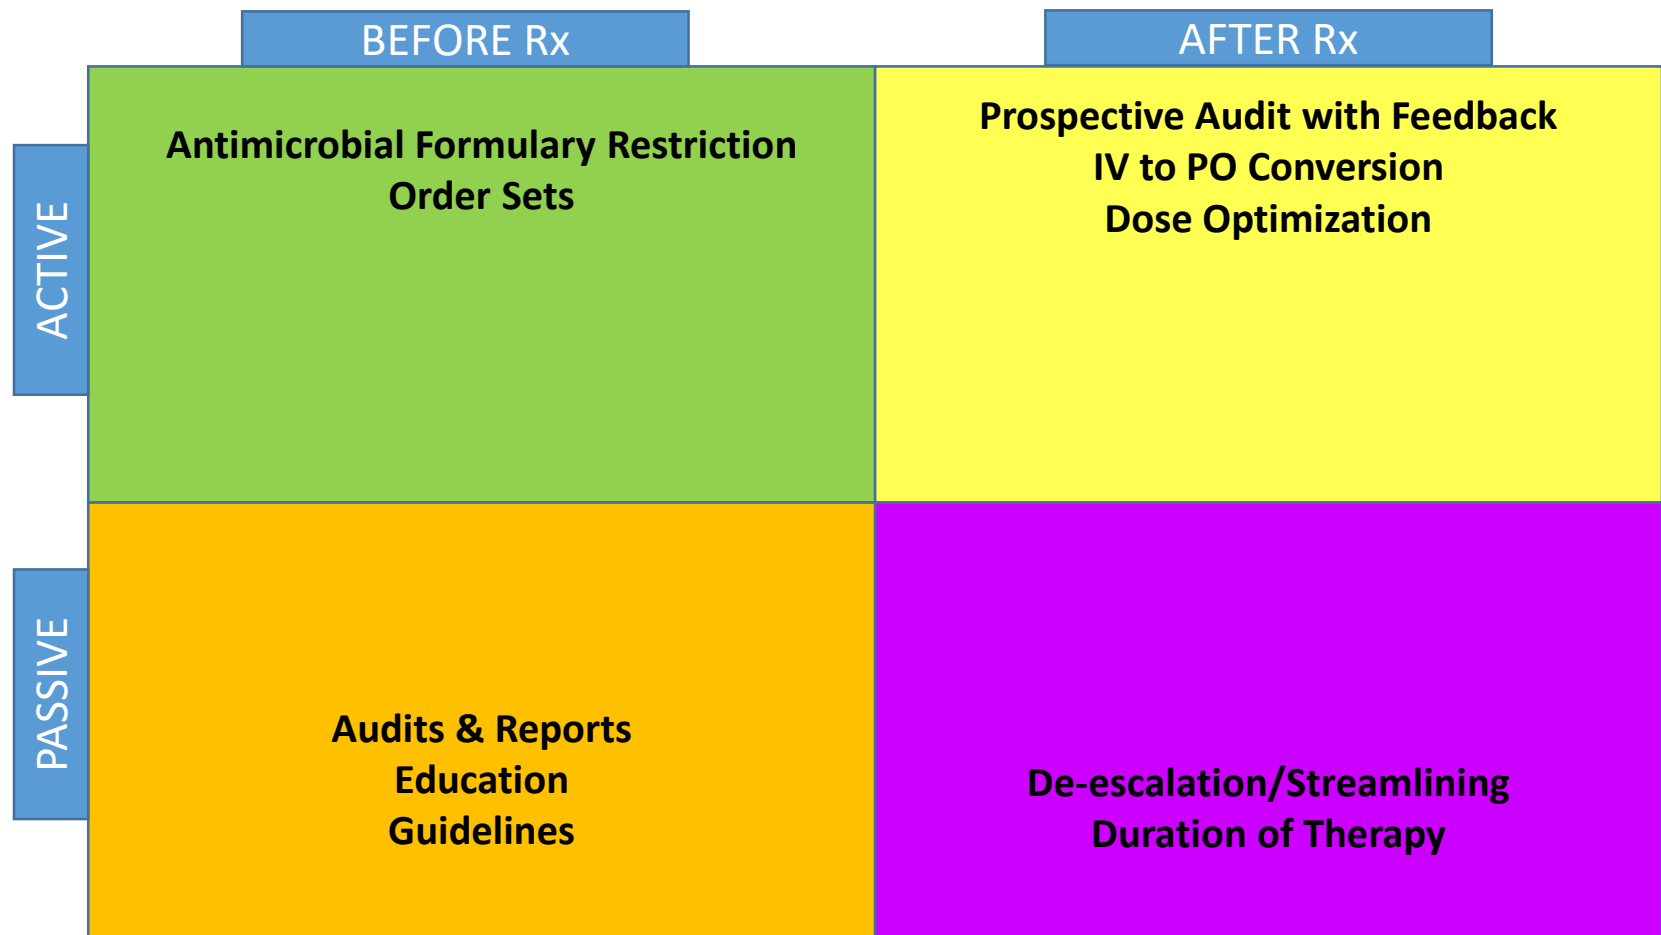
BEFORE Rx

AFTER Rx

ACTIVE

Antimicrobial Formulary Restriction
Order Sets

Prospective Audit with Feedback
IV to PO Conversion
Dose Optimization

PASSIVE

Audits & Reports
Education
Guidelines

De-escalation/Streamlining
Duration of Therapy